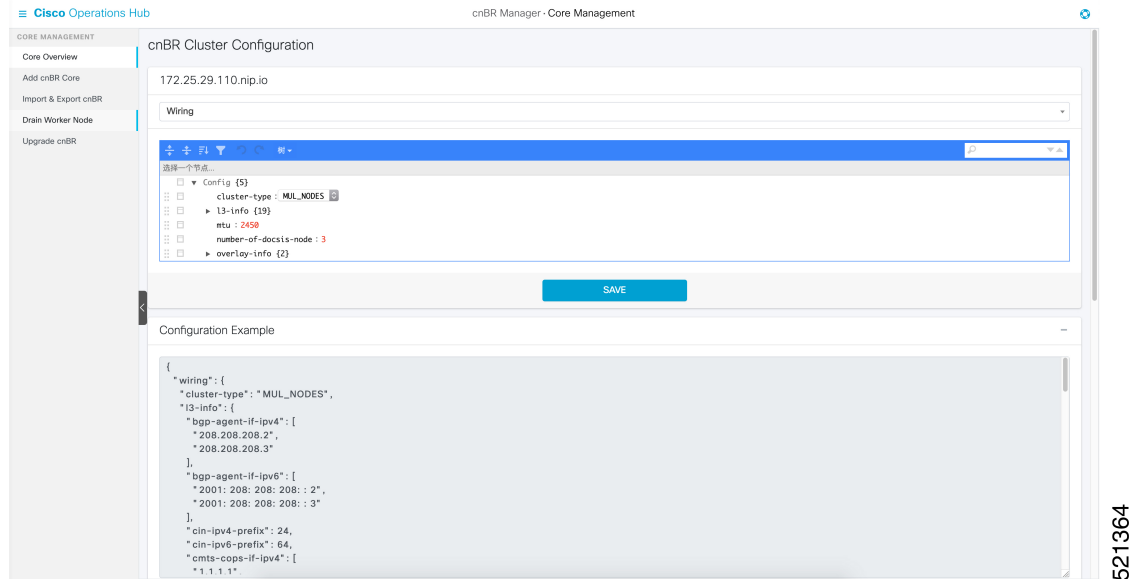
≡ Cisco Operations Hub

cnBR Manager · Core Management

CORE MANAGEMENT

Core Overview

Add cnBR Core

Import & Export cnBR

Drain Worker Node

Upgrade cnBR

cnBR Cluster Configuration

172.25.29.110.nip.io

Wiring

树

选择一个节点...

Config {5}

cluster-type : MUL_NODES

l3-info {19}

mtu : 2450

number-of-docsis-node : 3

overlay-info {2}

SAVE

Configuration Example

{
"wiring": {
"cluster-type": "MUL_NODES",
"l3-info": {
"bgp-agent-if-ipv4": [
"208.208.208.2",
"208.208.208.3"
],
"bgp-agent-if-ipv6": [
"2001: 208: 208: 208: : 2",
"2001: 208: 208: 208: : 3"
],
"cin-ipv4-prefix": 24,
"cin-ipv6-prefix": 64,
"cmts-cops-if-ipv4": [
"1.1.1.1",

521364